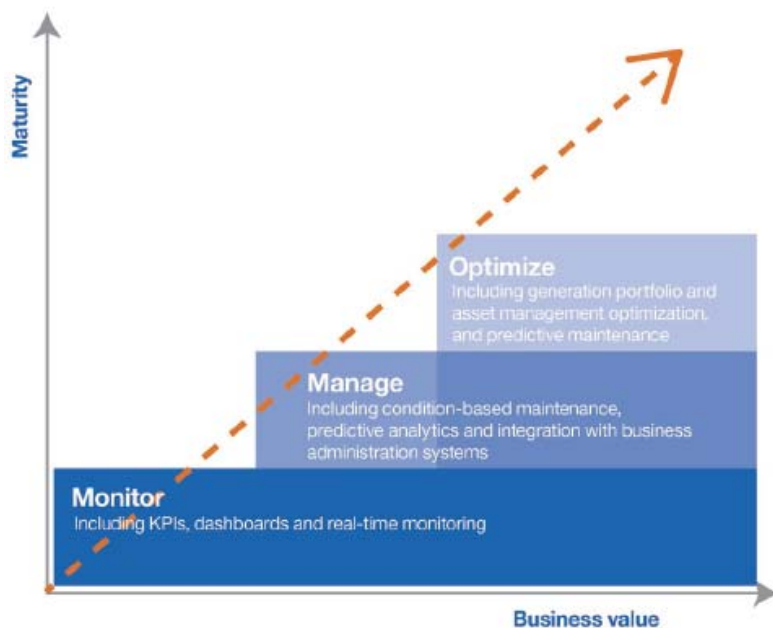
Maturity

Optimize
Including generation portfolio and asset management optimization, and predictive maintenance

Manage
Including condition-based maintenance, predictive analytics and integration with business administration systems

Monitor
Including KPIs, dashboards and real-time monitoring

Business value